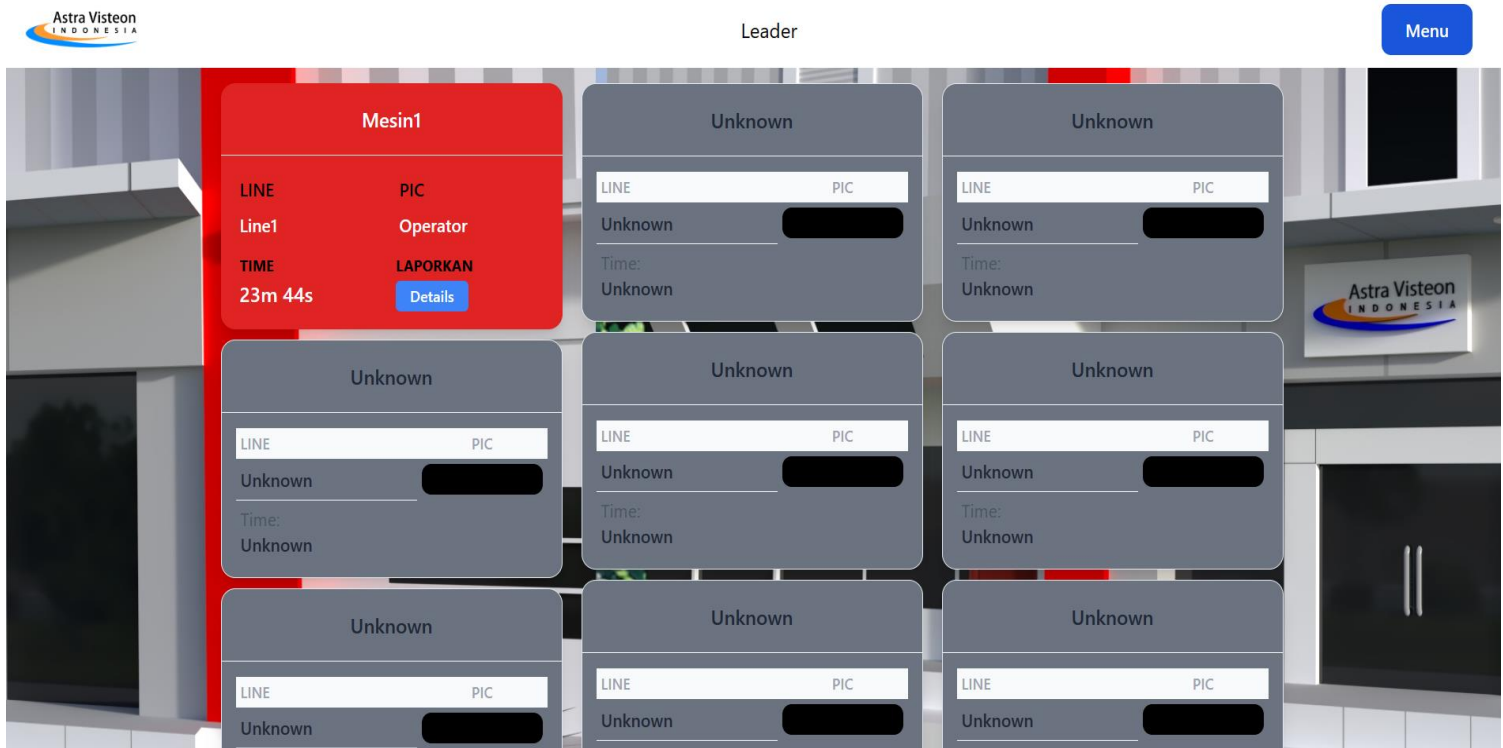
Astra Visteon INDONESIA

Leader

Menu

Mesin1

LINE
PIC
Line1
Operator
TIME
LAPORKAN
23m 44s
Details

Unknown
LINE
PIC
Unknown
Time:
Unknown

Unknown
LINE
PIC
Unknown
Time:
Unknown

Unknown
LINE
PIC
Unknown
Time:
Unknown

Unknown
LINE
PIC
Unknown
Time:
Unknown

Unknown
LINE
PIC
Unknown
Time:
Unknown

Unknown
LINE
PIC
Unknown

Unknown
LINE
PIC
Unknown

Unknown
LINE
PIC
Unknown

Astra Visteon INDONESIA